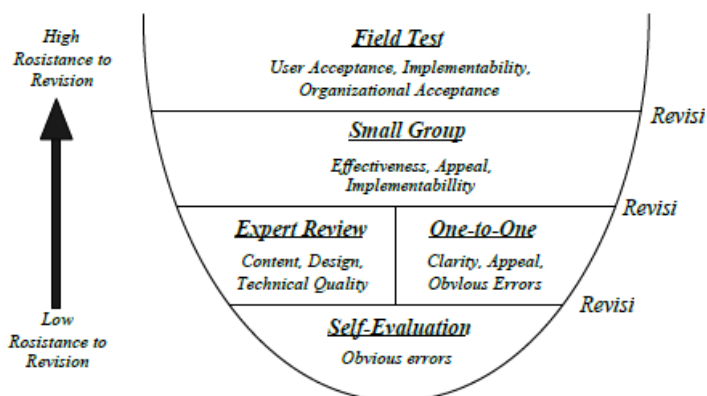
High Rosistance to Revision

Field Test

User Acceptance, Implementability, Organizational Acceptance

Revisi

Small Group

Effectiveness, Appeal, Implementabillity

Revisi

Expert Review

Content, Design, Technical Quality

One-to-One

Clarity, Appeal, Obvlous Errors

Revisi

Low Rosistance to Revision

Self-Evaluation

Obvious errors